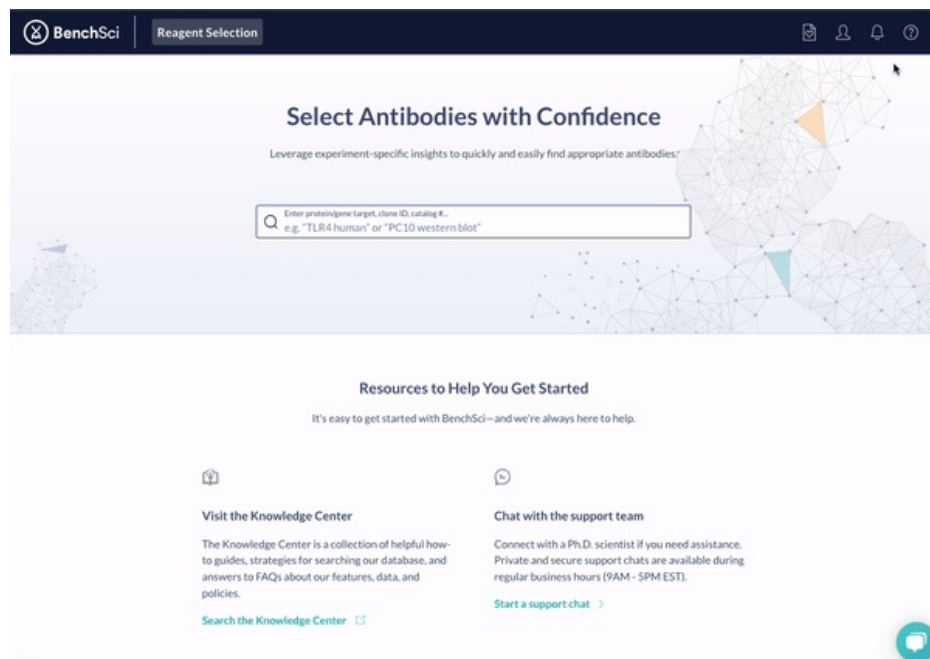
BenchSci Reagent Selection

Select Antibodies with Confidence

Leverage experiment-specific insights to quickly and easily find appropriate antibodies.

Enter protein/gene target, clone ID, catalog #...
e.g. "TLR4 human" or "PC10 western blot"

Resources to Help You Get Started

It's easy to get started with BenchSci—and we're always here to help.

Visit the Knowledge Center

The Knowledge Center is a collection of helpful how-to guides, strategies for searching our database, and answers to FAQs about our features, data, and policies.

Search the Knowledge Center

Chat with the support team

Connect with a Ph.D. scientist if you need assistance. Private and secure support chats are available during regular business hours (9AM - 5PM EST).

Start a support chat >